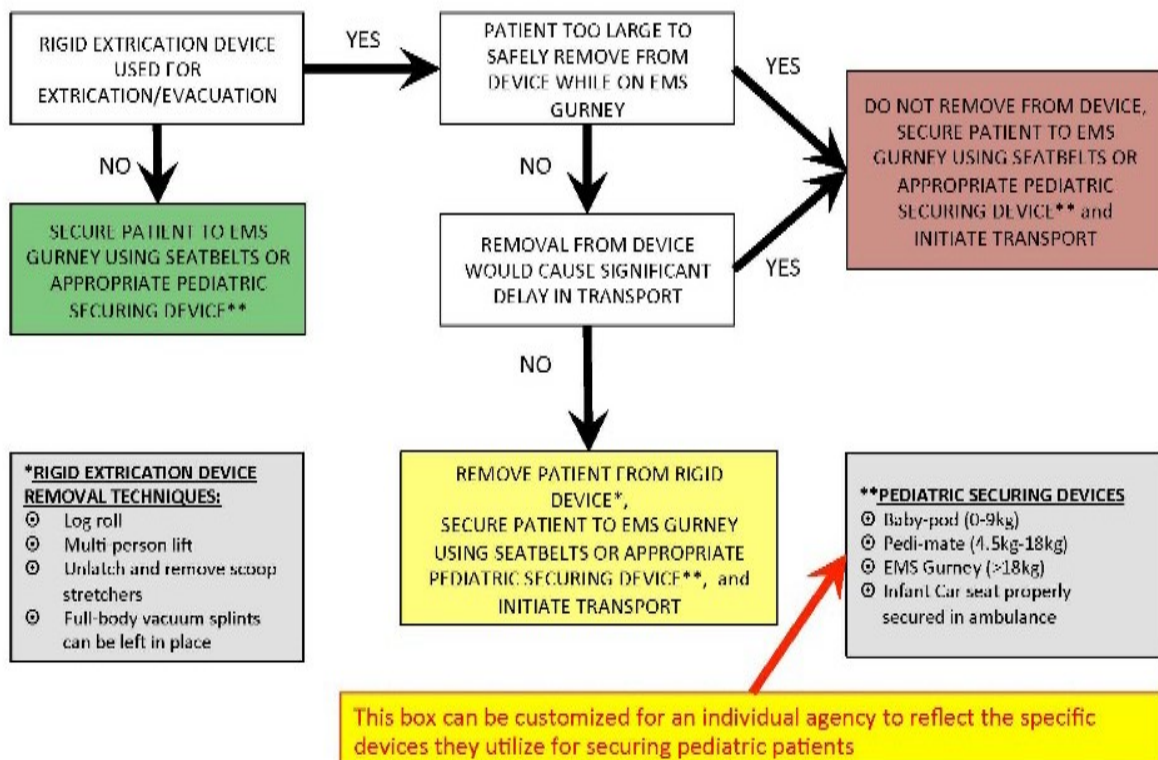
RIGID EXTRICATION DEVICE USED FOR EXTRICATION/EVACUATION

YES

PATIENT TOO LARGE TO SAFELY REMOVE FROM DEVICE WHILE ON EMS GURNEY

YES

DO NOT REMOVE FROM DEVICE, SECURE PATIENT TO EMS GURNEY USING SEATBELTS OR APPROPRIATE PEDIATRIC SECURING DEVICE** and INITIATE TRANSPORT

NO

SECURE PATIENT TO EMS GURNEY USING SEATBELTS OR APPROPRIATE PEDIATRIC SECURING DEVICE**

NO

REMOVAL FROM DEVICE WOULD CAUSE SIGNIFICANT DELAY IN TRANSPORT

YES

NO

*RIGID EXTRICATION DEVICE REMOVAL TECHNIQUES:
⊙ Log roll
⊙ Multi person lift
⊙ Unlatch and remove scoop stretchers
⊙ Full-body vacuum splints can be left in place

REMOVE PATIENT FROM RIGID DEVICE*, SECURE PATIENT TO EMS GURNEY USING SEATBELTS OR APPROPRIATE PEDIATRIC SECURING DEVICE**, and INITIATE TRANSPORT

**PEDIATRIC SECURING DEVICES
⊙ Baby-pod (0-9kg)
⊙ Pedi-mate (4.5kg-18kg)
⊙ EMS Gurney (>18kg)
⊙ Infant Car seat properly secured in ambulance

This box can be customized for an individual agency to reflect the specific devices they utilize for securing pediatric patients